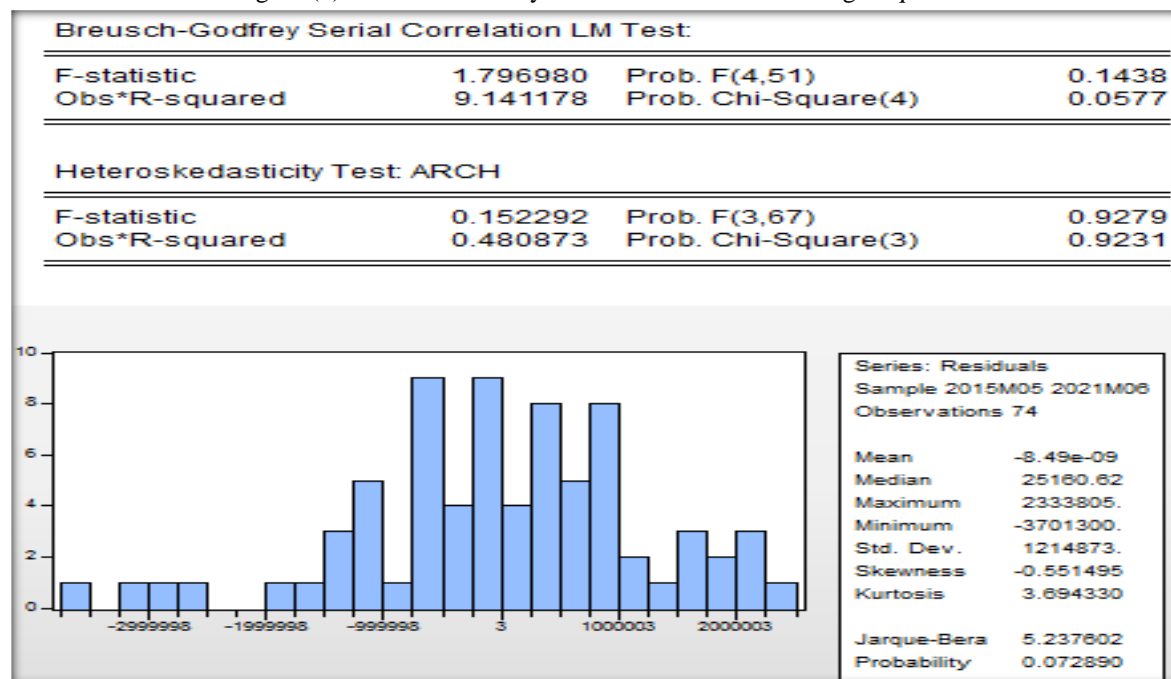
Breusch-Godfrey Serial Correlation LM Test:

| | | | |
|---|---|---|---|
| F-statistic | 1.796980 | Prob. F(4,51) | 0.1438 |
| Obs*R-squared | 9.141178 | Prob. Chi-Square(4) | 0.0577 |

Heteroskedasticity Test: ARCH

| | | | |
|---|---|---|---|
| F-statistic | 0.152292 | Prob. F(3,67) | 0.9279 |
| Obs*R-squared | 0.480873 | Prob. Chi-Square(3) | 0.9231 |

10
8
6
4
2
0
-2999998 -1999998 -999998 3 1000003 2000003

Series: Residuals
Sample 2015M05 2021M06
Observations 74

| | |
|---|---|
| Mean | -8.49e-09 |
| Median | 25160.62 |
| Maximum | 2333805. |
| Minimum | -3701300. |
| Std. Dev. | 1214873. |
| Skewness | -0.551495 |
| Kurtosis | 3.694330 |
| Jarque-Bera | 5.237602 |
| Probability | 0.072890 |